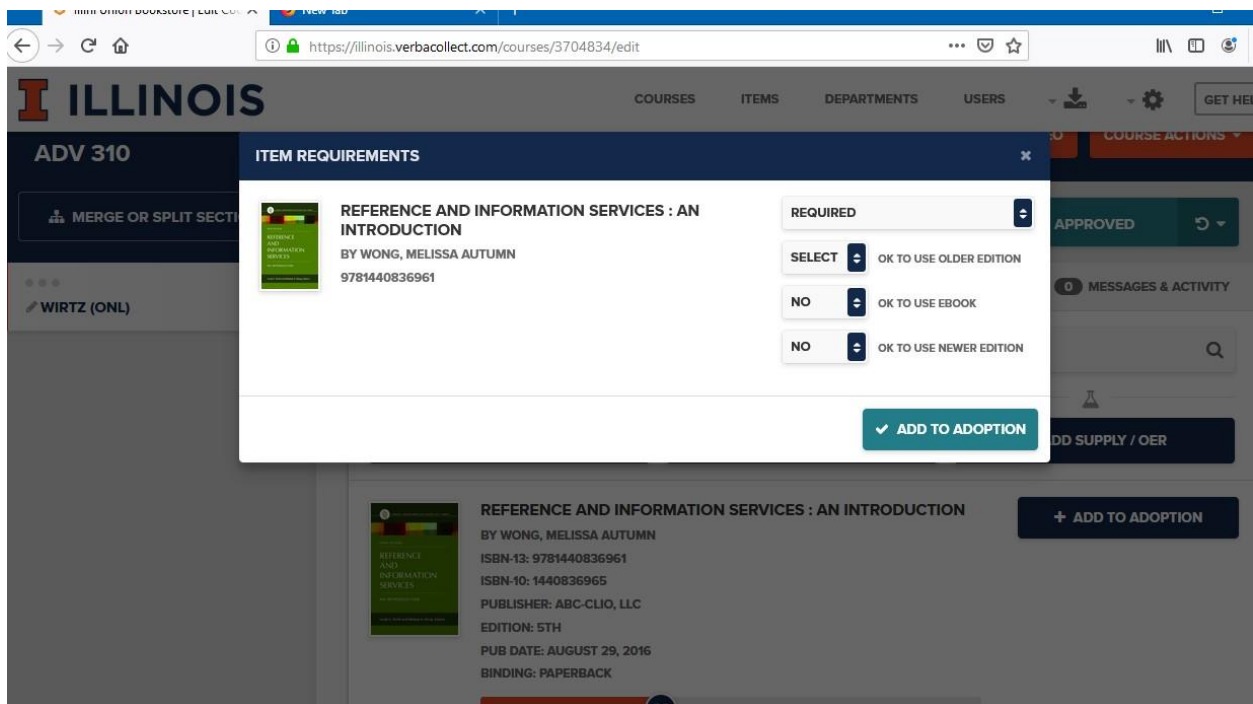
Illini Union Bookstore | Edit Co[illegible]
New Tab

https://illinois.verbacollect.com/courses/3704834/edit

I ILLINOIS

COURSES ITEMS DEPARTMENTS USERS GET HE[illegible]

ADV 310

COURSE ACTIONS

MERGE OR SPLIT SECTI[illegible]

APPROVED

WIRTZ (ONL)

0 MESSAGES & ACTIVITY

ITEM REQUIREMENTS ×

REFERENCE AND INFORMATION SERVICES : AN INTRODUCTION
BY WONG, MELISSA AUTUMN
9781440836961

REQUIRED
SELECT OK TO USE OLDER EDITION
NO OK TO USE EBOOK
NO OK TO USE NEWER EDITION

✔ ADD TO ADOPTION

DD SUPPLY / OER

REFERENCE AND INFORMATION SERVICES : AN INTRODUCTION
BY WONG, MELISSA AUTUMN
ISBN-13: 9781440836961
ISBN-10: 1440836965
PUBLISHER: ABC-CLIO, LLC
EDITION: 5TH
PUB DATE: AUGUST 29, 2016
BINDING: PAPERBACK

+ ADD TO ADOPTION